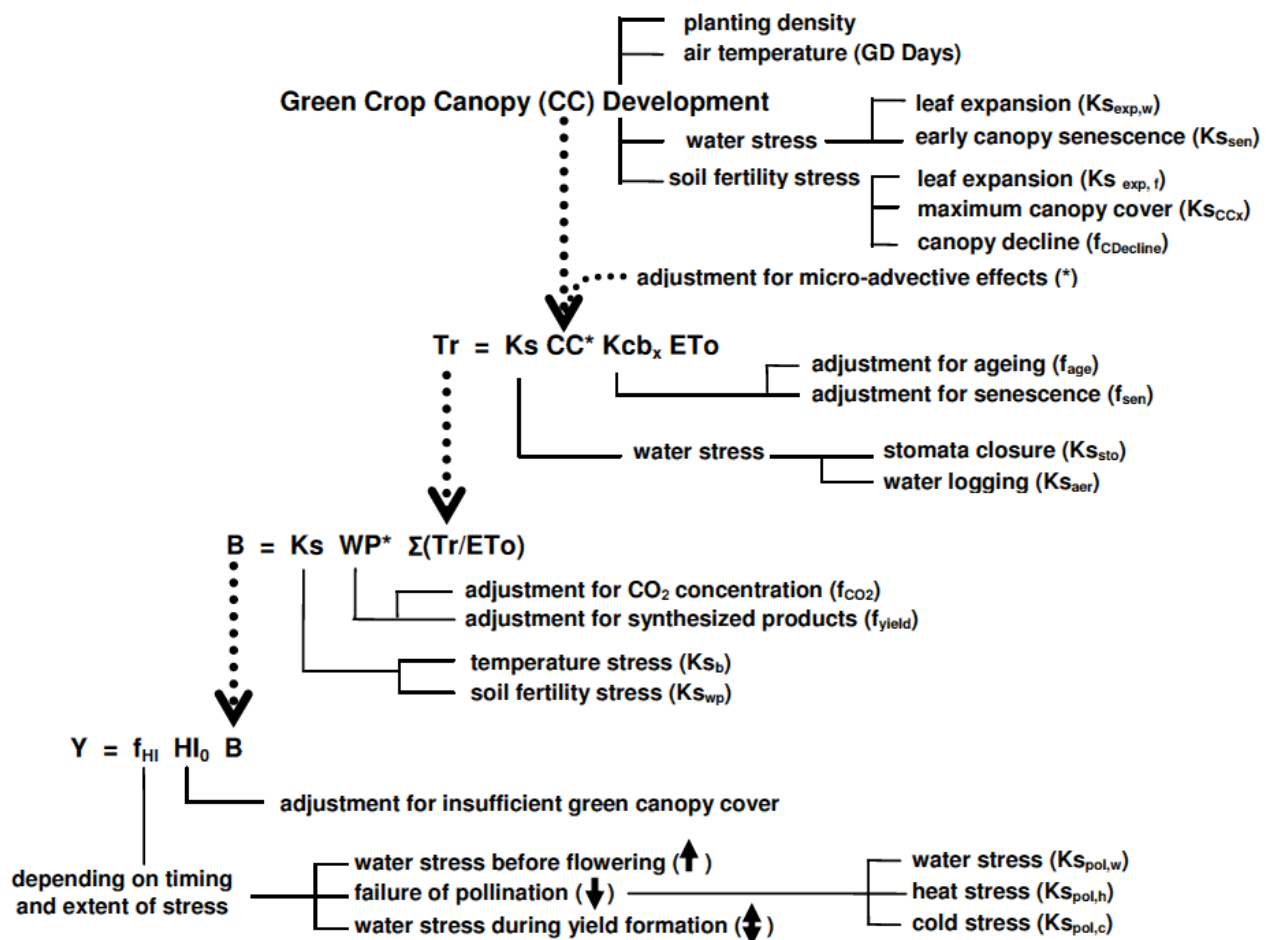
planting density
air temperature (GD Days)

Green Crop Canopy (CC) Development

water stress
leaf expansion ($Ks_{exp,w}$)
early canopy senescence ($Ks_{sen}$)

soil fertility stress
leaf expansion ($Ks_{exp,f}$)
maximum canopy cover ($Ks_{CCx}$)
canopy decline ($f_{CDecline}$)

adjustment for micro-advective effects (*)

Tr = Ks CC* $Kcb_x$ ETo

adjustment for ageing ($f_{age}$)
adjustment for senescence ($f_{sen}$)

water stress
stomata closure ($Ks_{sto}$)
water logging ($Ks_{aer}$)

B = Ks WP* Σ(Tr/ETo)

adjustment for $CO_2$ concentration ($f_{CO2}$)
adjustment for synthesized products ($f_{yield}$)

temperature stress ($Ks_b$)
soil fertility stress ($Ks_{wp}$)

Y = $f_{HI}$ $HI_0$ B

adjustment for insufficient green canopy cover

depending on timing and extent of stress

water stress before flowering (↑)
failure of pollination (↓)
water stress during yield formation (↕)

water stress ($Ks_{pol,w}$)
heat stress ($Ks_{pol,h}$)
cold stress ($Ks_{pol,c}$)